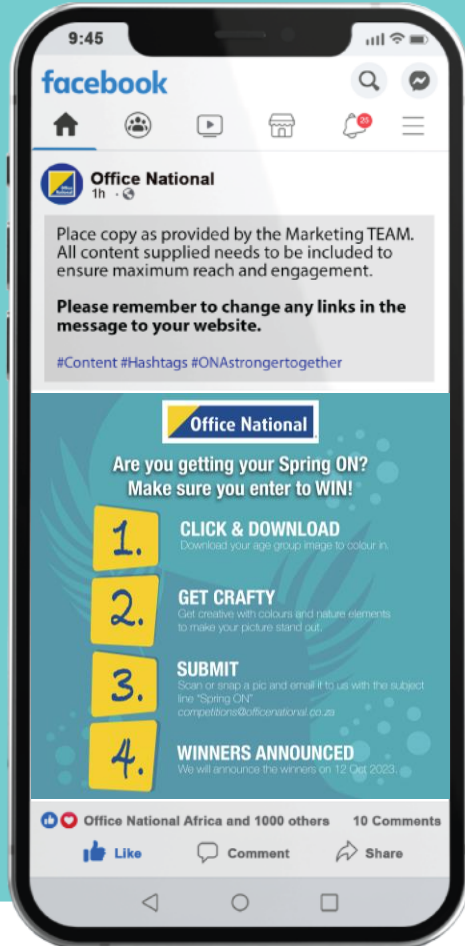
9:45

facebook

25

Office National
1h ·

Place copy as provided by the Marketing TEAM. All content supplied needs to be included to ensure maximum reach and engagement.

**Please remember to change any links in the message to your website.**

#Content #Hashtags #ONAstrongertogether

Office National

Are you getting your Spring ON? Make sure you enter to WIN!

1. CLICK & DOWNLOAD
Download your age group image to colour in.

2. GET CRAFTY
Get creative with colours and nature elements to make your picture stand out.

3. SUBMIT
Scan or snap a pic and email it to us with the subject line "Spring ON"
competitions@officenational.co.za

4. WINNERS ANNOUNCED
We will announce the winners on 12 Oct 2023.

Office National Africa and 1000 others 10 Comments

Like Comment Share